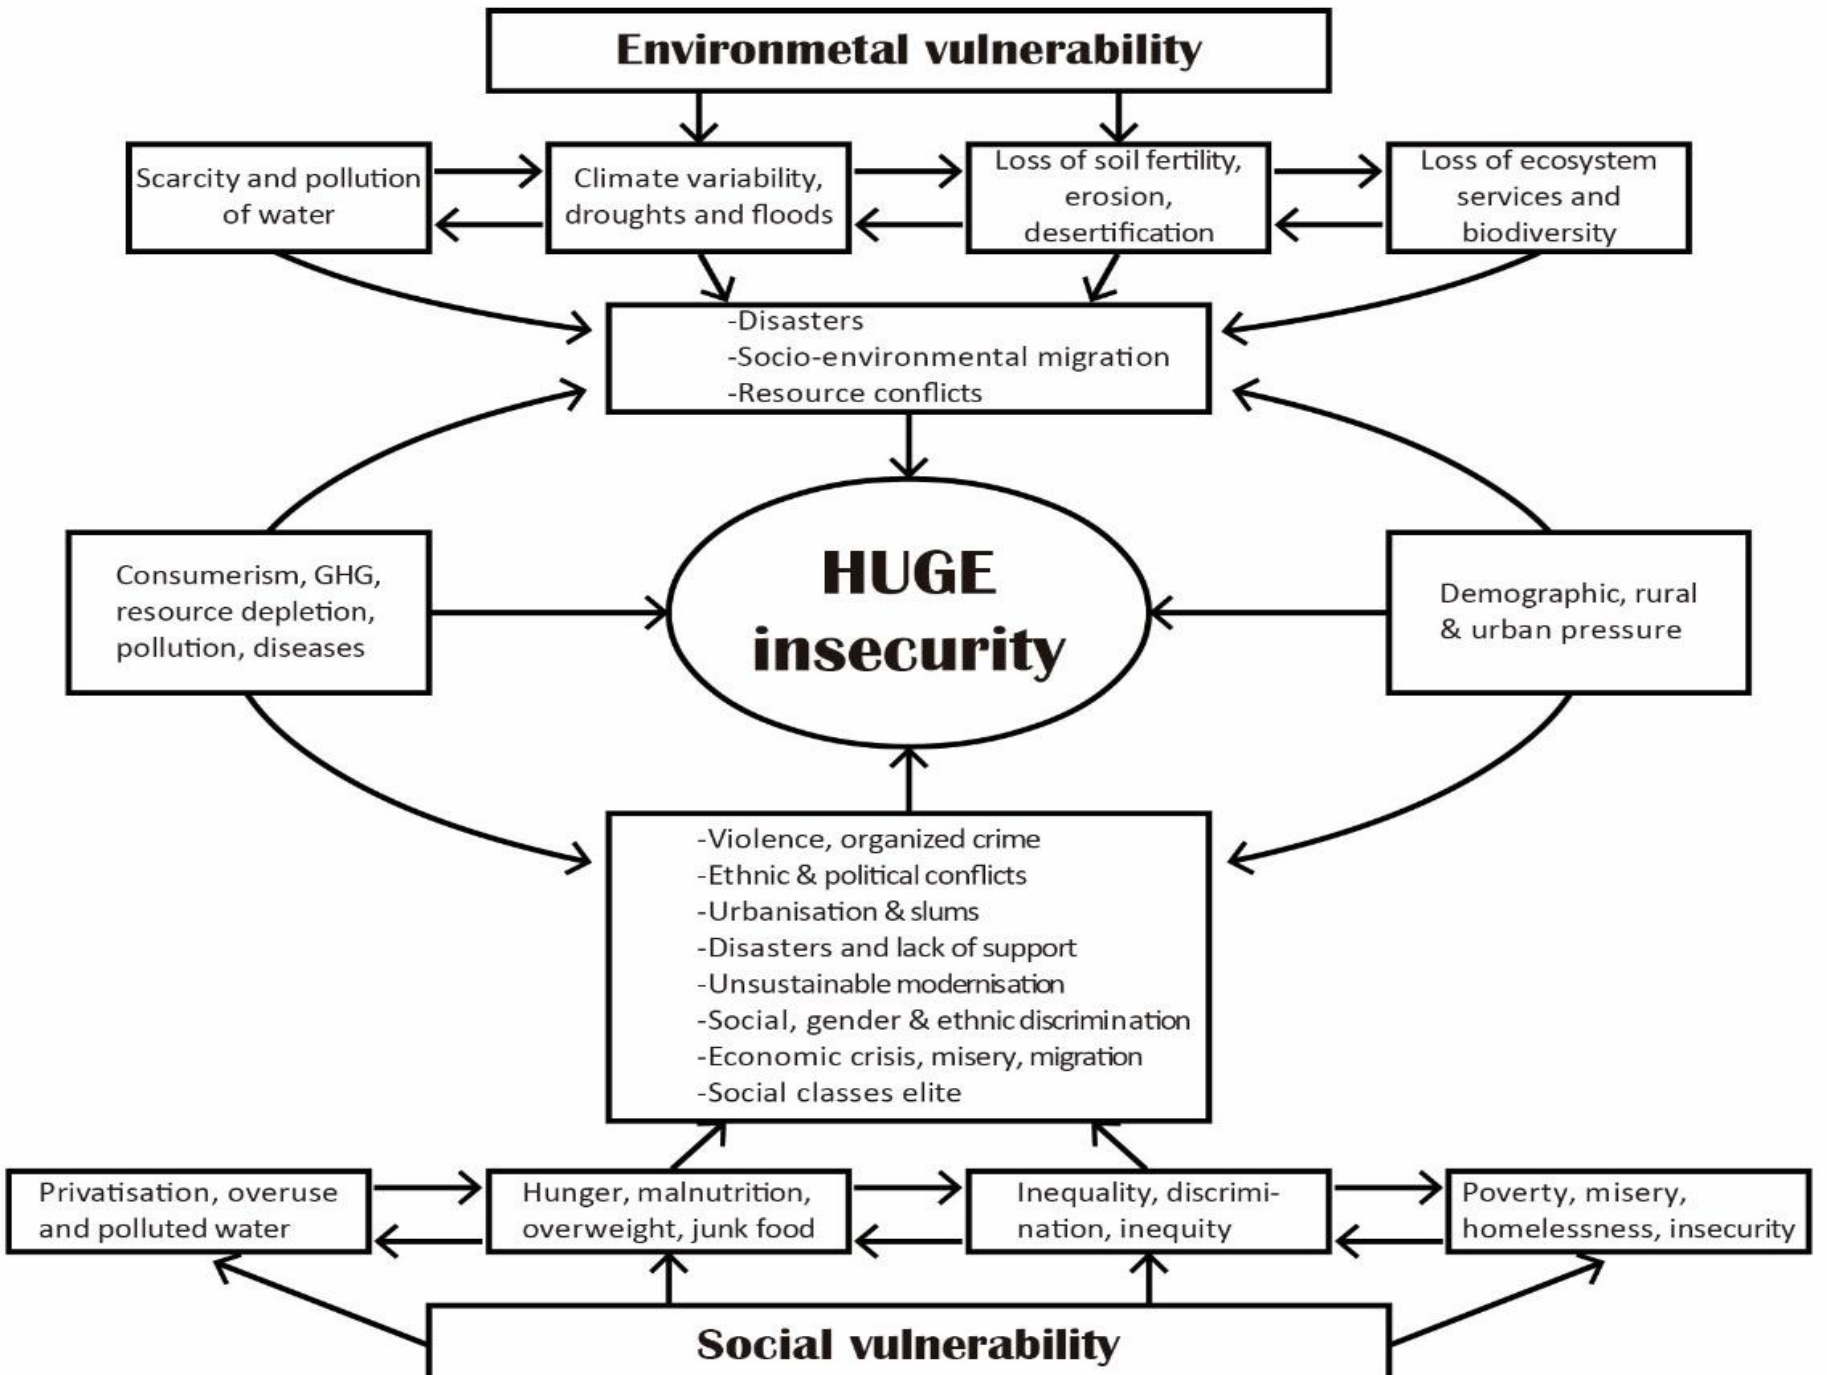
Environmetal vulnerability

Scarcity and pollution of water

Climate variability, droughts and floods

Loss of soil fertility, erosion, desertification

Loss of ecosystem services and biodiversity

-Disasters
-Socio-environmental migration
-Resource conflicts

Consumerism, GHG, resource depletion, pollution, diseases

HUGE insecurity

Demographic, rural & urban pressure

-Violence, organized crime
-Ethnic & political conflicts
-Urbanisation & slums
-Disasters and lack of support
-Unsustainable modernisation
-Social, gender & ethnic discrimination
-Economic crisis, misery, migration
-Social classes elite

Privatisation, overuse and polluted water

Hunger, malnutrition, overweight, junk food

Inequality, discrimination, inequity

Poverty, misery, homelessness, insecurity

Social vulnerability